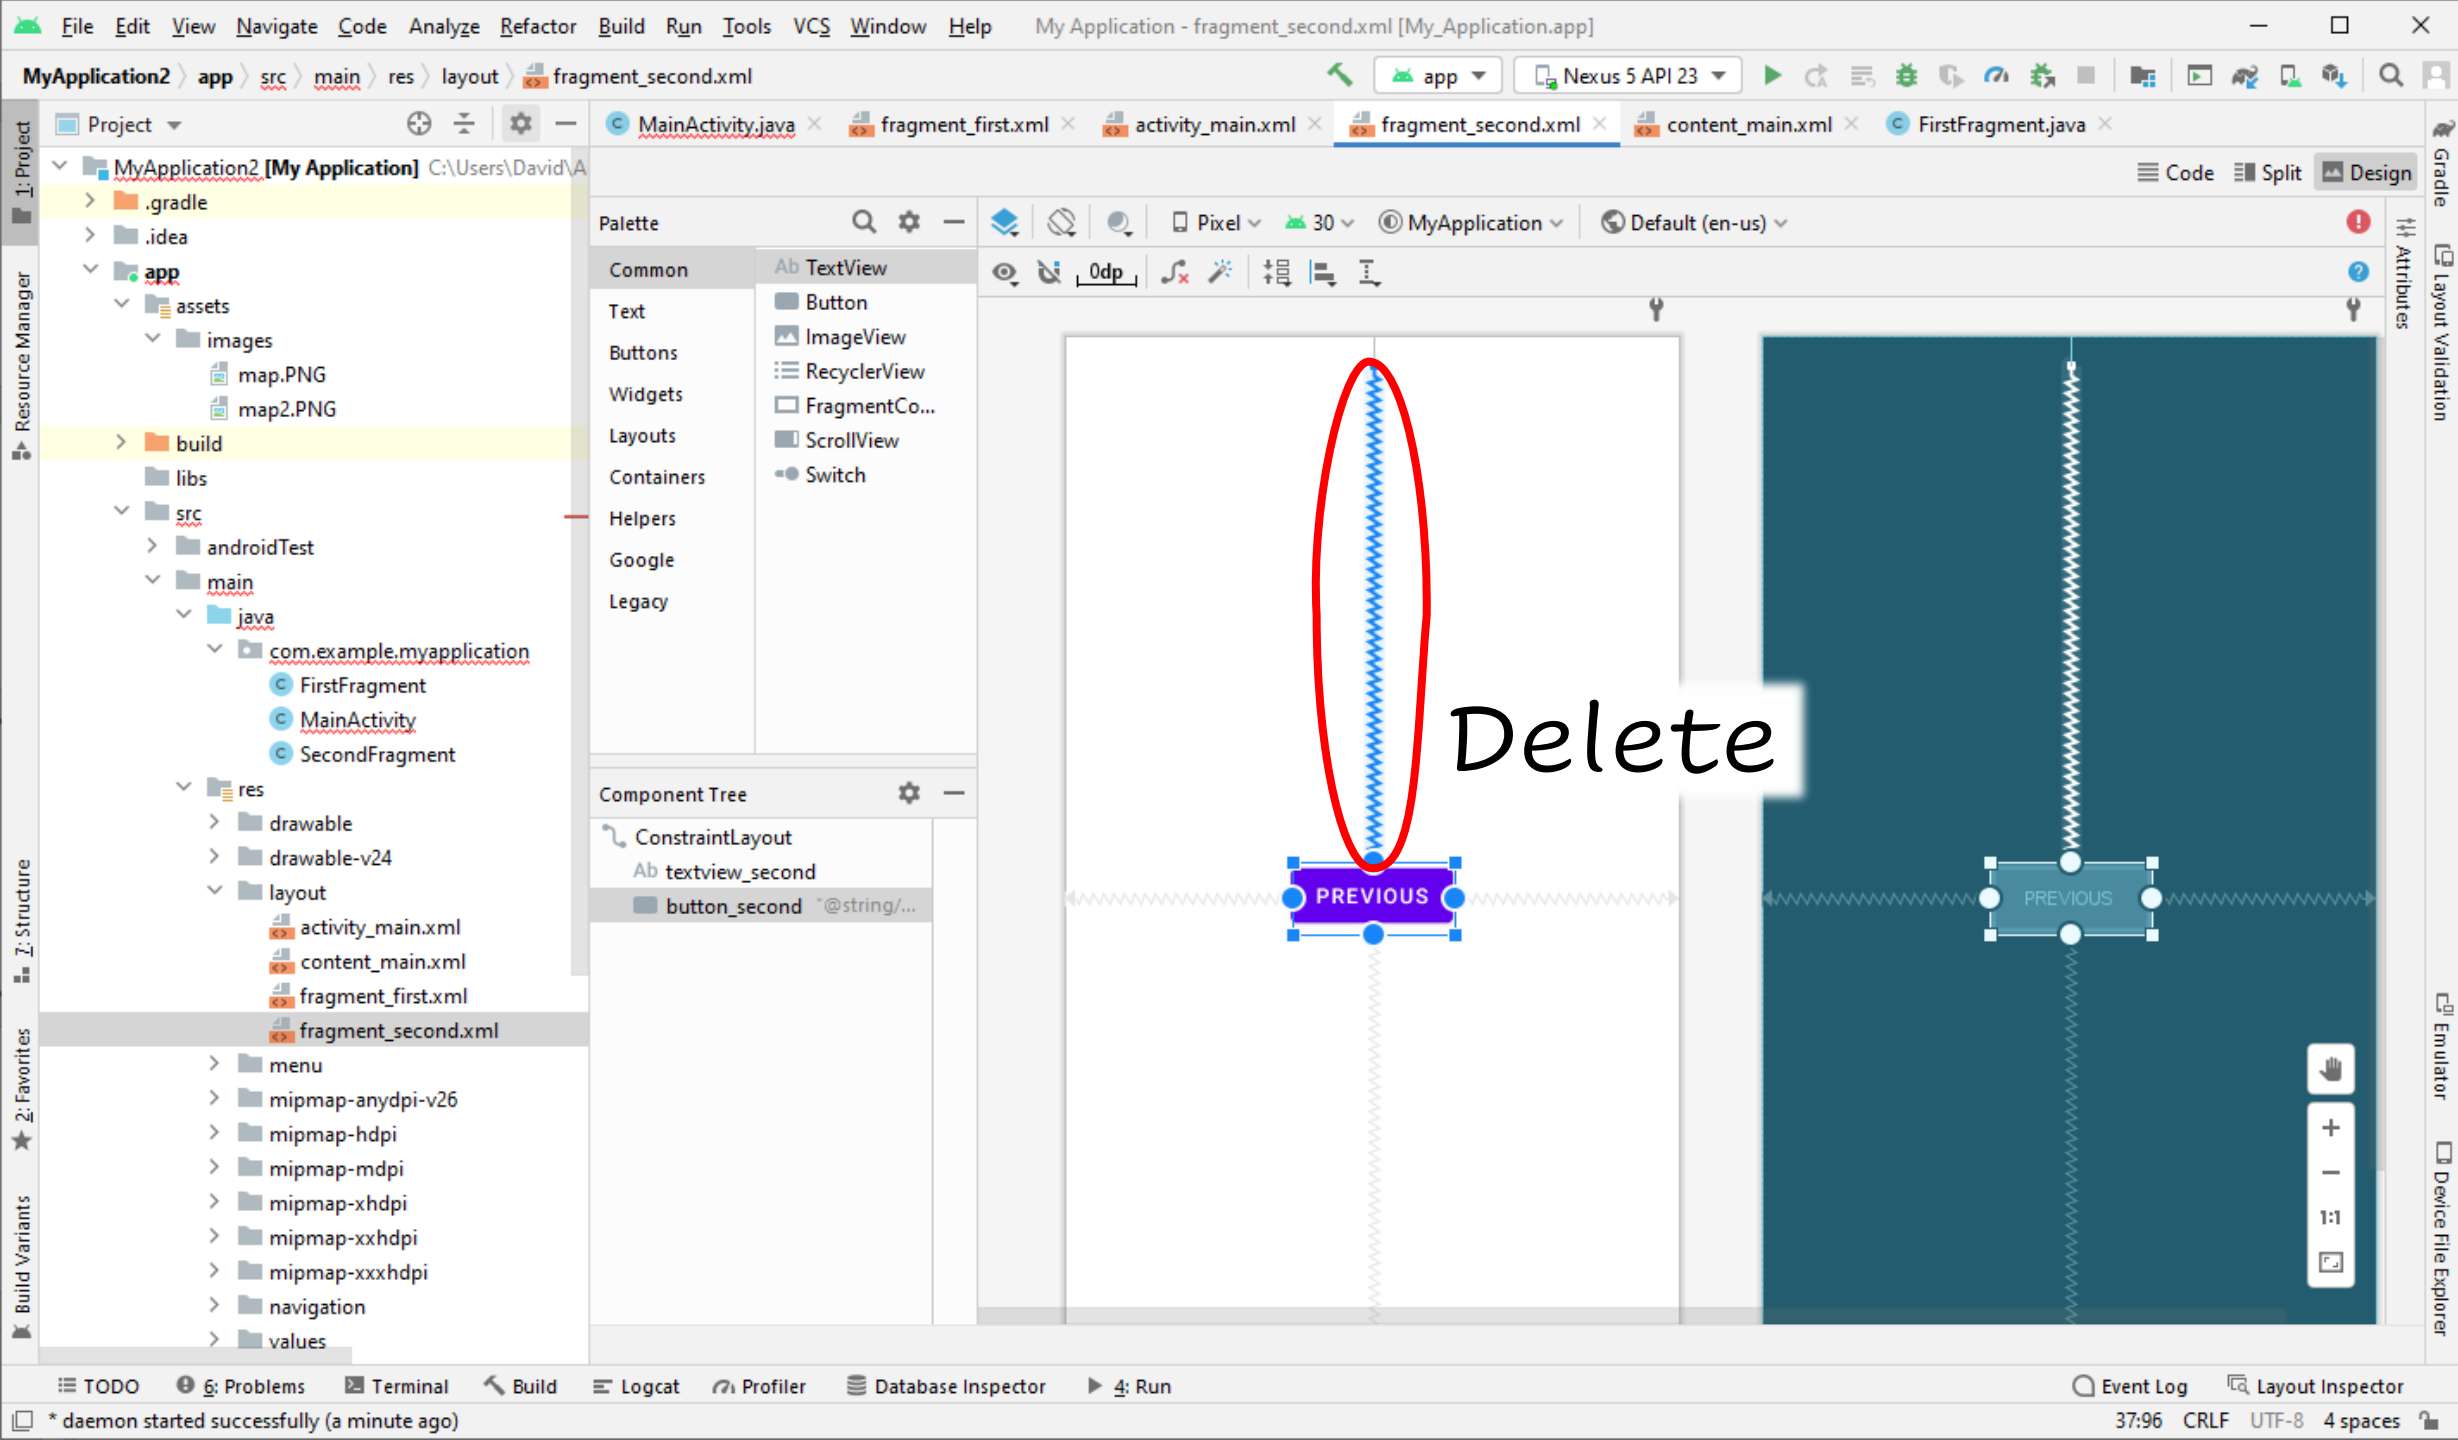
File Edit View Navigate Code Analyze Refactor Build Run Tools VCS Window Help My Application - fragment_second.xml [My_Application.app]

MyApplication2 app src main res layout fragment_second.xml

app Nexus 5 API 23

Project

MainActivity.java fragment_first.xml activity_main.xml fragment_second.xml content_main.xml FirstFragment.java

MyApplication2 [My Application] C:\Users\David\A
.gradle
.idea
app
assets
images
map.PNG
map2.PNG
build
libs
src
androidTest
main
java
com.example.myapplication
FirstFragment
MainActivity
SecondFragment
res
drawable
drawable-v24
layout
activity_main.xml
content_main.xml
fragment_first.xml
fragment_second.xml
menu
mipmap-anydpi-v26
mipmap-hdpi
mipmap-mdpi
mipmap-xhdpi
mipmap-xxhdpi
mipmap-xxxhdpi
navigation
values

Code Split Design

Palette

Pixel 30 MyApplication Default (en-us)

Common
Text
Buttons
Widgets
Layouts
Containers
Helpers
Google
Legacy

TextView
Button
ImageView
RecyclerView
FragmentCo...
ScrollView
Switch

0dp

Component Tree
ConstraintLayout
textview_second
button_second "@string/...

Delete

PREVIOUS

PREVIOUS

1:1

1: Project
Resource Manager
Z: Structure
2: Favorites
Build Variants
Gradle
Attributes
Layout Validation
Emulator
Device File Explorer

TODO 6: Problems Terminal Build Logcat Profiler Database Inspector 4: Run Event Log Layout Inspector

* daemon started successfully (a minute ago) 37:96 CRLF UTF-8 4 spaces